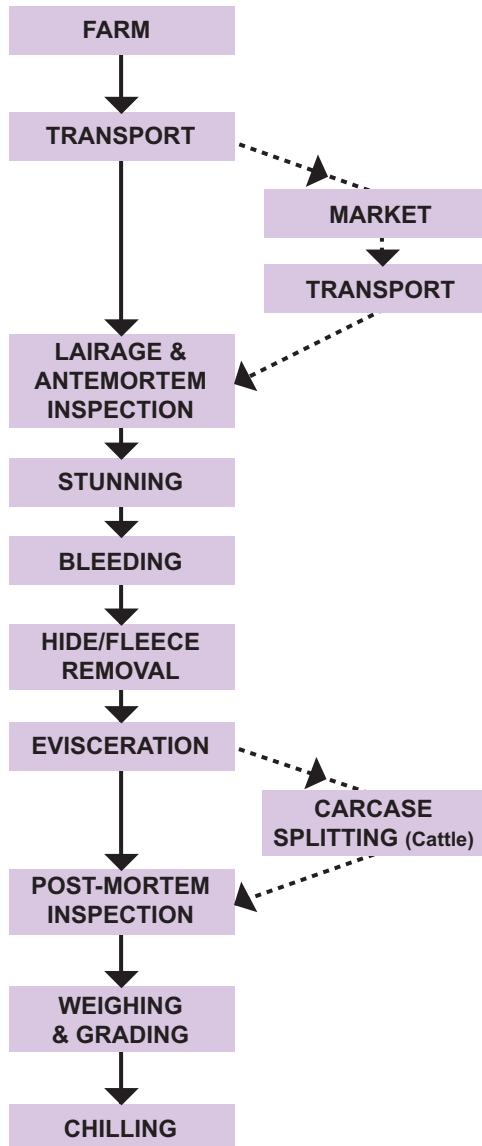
FARM

TRANSPORT

MARKET

TRANSPORT

LAIRAGE & ANTEMORTEM INSPECTION

STUNNING

BLEEDING

HIDE/FLEECE REMOVAL

EVISCERATION

CARCASE SPLITTING (Cattle)

POST-MORTEM INSPECTION

WEIGHING & GRADING

CHILLING